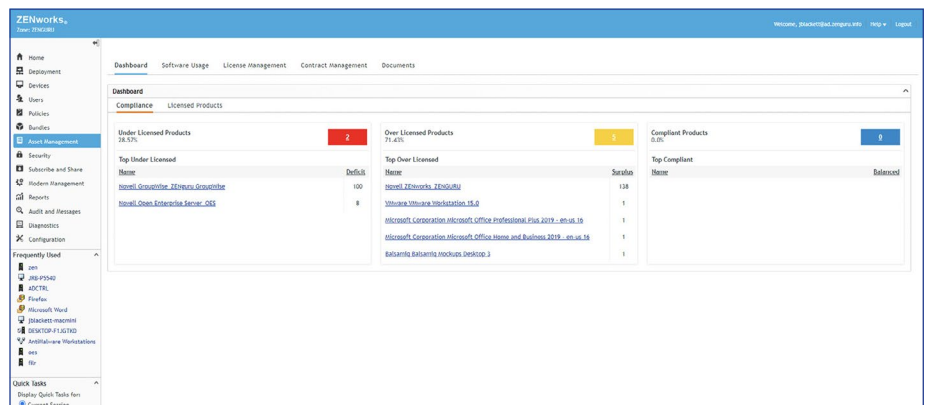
ZENworks.
Zone: ZENGURU

Welcome, jblackett@ad.zenguru.info Help ▾ Logout

Home
Deployment
Devices
Users
Policies
Bundles
Asset Management
Security
Subscribe and Share
Modern Management
Reports
Audit and Messages
Diagnostics
Configuration

Frequently Used
pen
JRB-P5540
ADCTRL
Firefox
Microsoft Word
jblackett-macmini
DESKTOP-F1JGTKD
AntiMalware Workstations
oes
fllr

Quick Tasks
Display Quick Tasks for:
Current Section

Dashboard Software Usage License Management Contract Management Documents

Dashboard

Compliance Licensed Products

Under Licensed Products
28.57%
2

Top Under Licensed

| Name | Deficit |
|---|---|
| Novell GroupWise ZENguru GroupWise | 100 |
| Novell Open Enterprise Server OES | 8 |

Over Licensed Products
71.43%
5

Top Over Licensed

| Name | Surplus |
|---|---|
| Novell ZENworks ZENGURU | 138 |
| VMware VMware Workstation 15.0 | 1 |
| Microsoft Corporation Microsoft Office Professional Plus 2019 - en-us 16 | 1 |
| Microsoft Corporation Microsoft Office Home and Business 2019 - en-us 16 | 1 |
| Balsamiq Balsamiq Mockups Desktop 3 | 1 |

Compliant Products
0.0%
0

Top Compliant

| Name | Balanced |
|---|---|